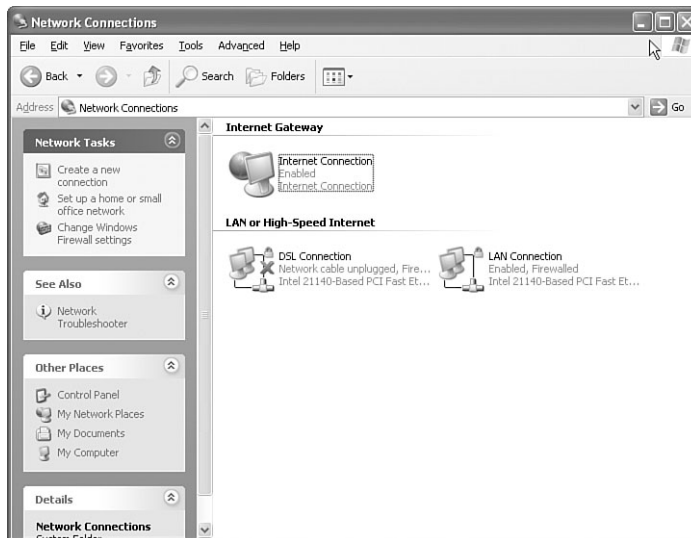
Network Connections

File Edit View Favorites Tools Advanced Help

Back Search Folders

Address Network Connections

Go

Network Tasks

Create a new connection

Set up a home or small office network

Change Windows Firewall settings

See Also

Network Troubleshooter

Other Places

Control Panel

My Network Places

My Documents

My Computer

Details

Network Connections

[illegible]

Internet Gateway

Internet Connection
Enabled
Internet Connection

LAN or High-Speed Internet

DSL Connection
Network cable unplugged, Fire...
Intel 21140-Based PCI Fast Et...

LAN Connection
Enabled, Firewalled
Intel 21140-Based PCI Fast Et...